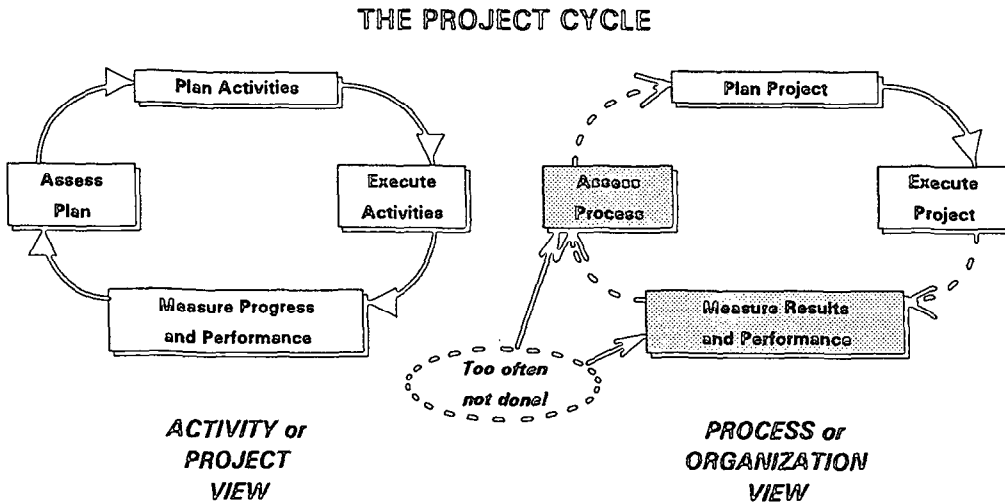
THE PROJECT CYCLE

Plan Activities

Assess Plan

Execute Activities

Measure Progress and Performance

ACTIVITY or PROJECT VIEW

Plan Project

Assess Process

Execute Project

Measure Results and Performance

Too often not done!

PROCESS or ORGANIZATION VIEW